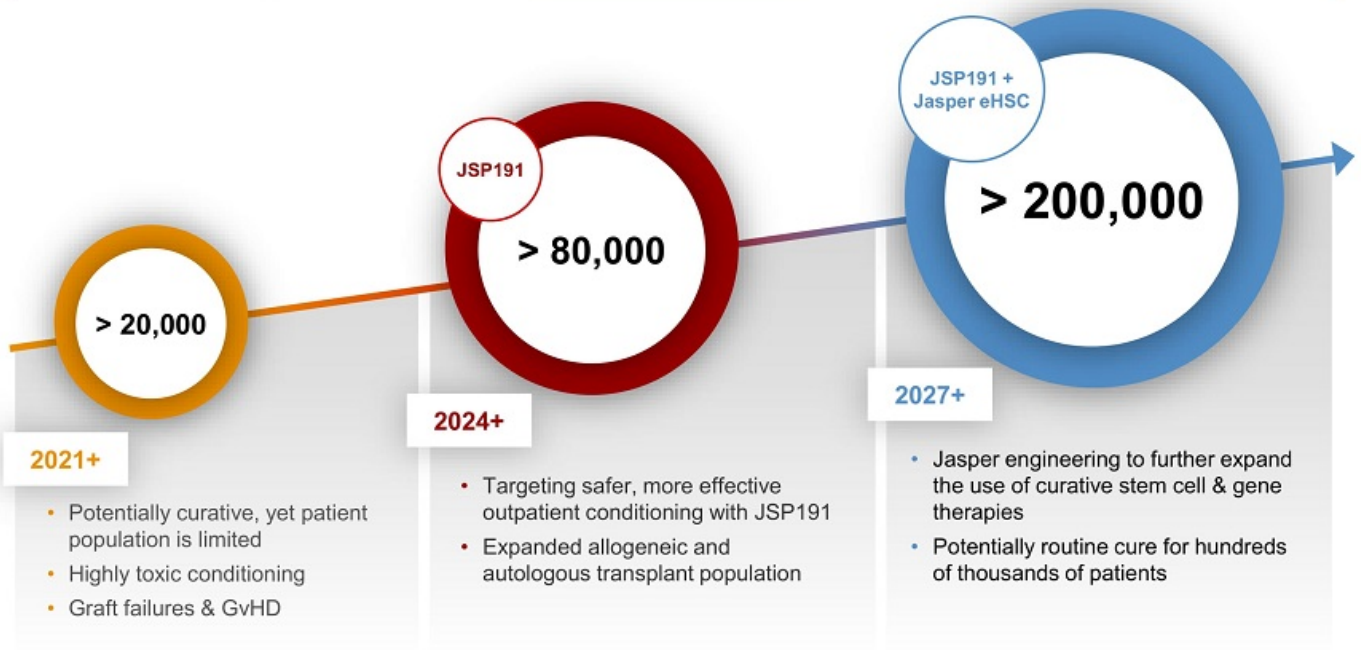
> 20,000

2021+

- Potentially curative, yet patient population is limited
- Highly toxic conditioning
- Graft failures & GvHD

JSP191

> 80,000

2024+

- Targeting safer, more effective outpatient conditioning with JSP191
- Expanded allogeneic and autologous transplant population

JSP191 + Jasper eHSC

> 200,000

2027+

- Jasper engineering to further expand the use of curative stem cell & gene therapies
- Potentially routine cure for hundreds of thousands of patients